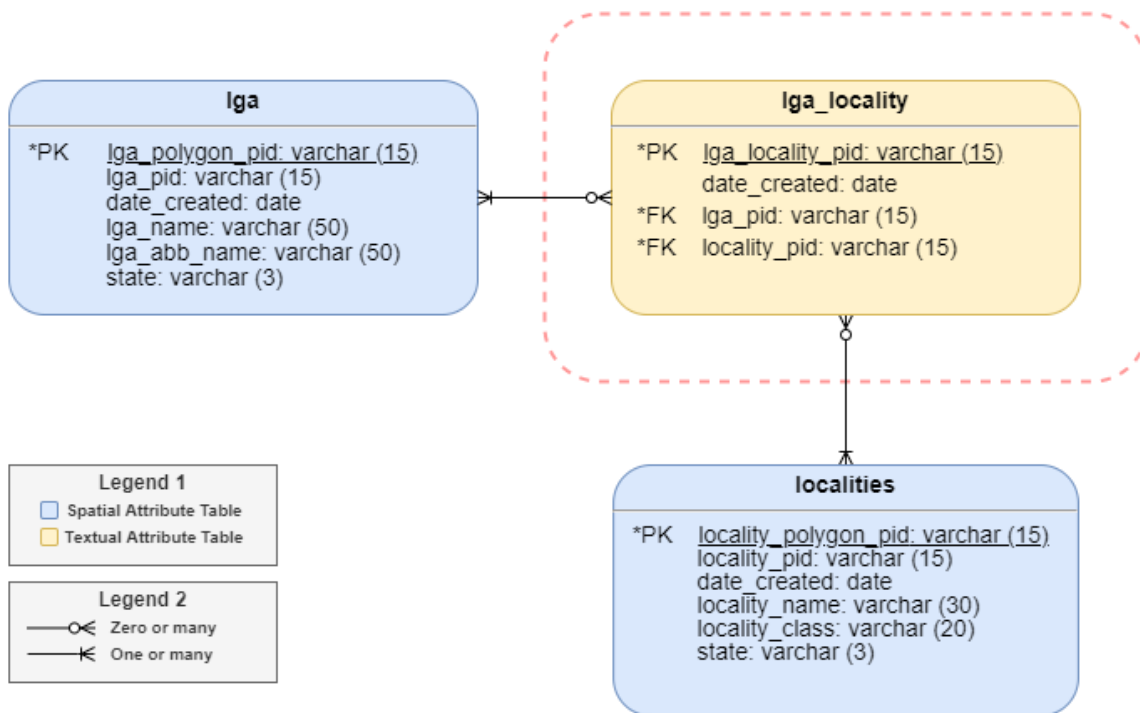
lga

*PK lga_polygon_pid: varchar (15)
lga_pid: varchar (15)
date_created: date
lga_name: varchar (50)
lga_abb_name: varchar (50)
state: varchar (3)

lga_locality

*PK lga_locality_pid: varchar (15)
date_created: date
*FK lga_pid: varchar (15)
*FK locality_pid: varchar (15)

Legend 1
Spatial Attribute Table
Textual Attribute Table

Legend 2
Zero or many
One or many

localities

*PK locality_polygon_pid: varchar (15)
locality_pid: varchar (15)
date_created: date
locality_name: varchar (30)
locality_class: varchar (20)
state: varchar (3)